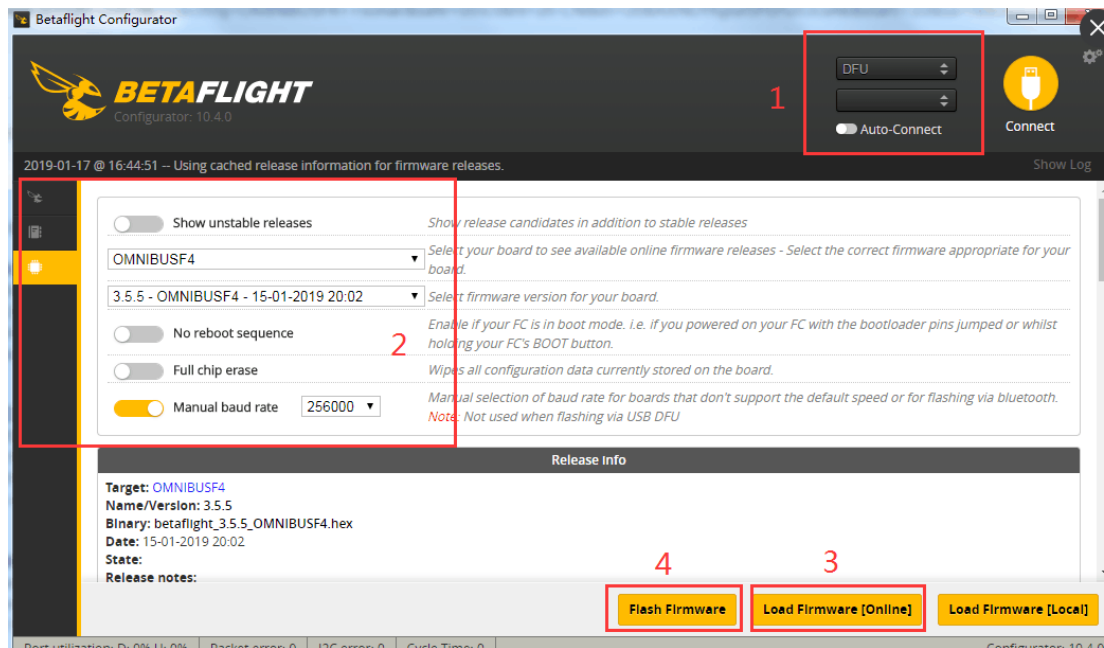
Betaflight Configurator

BETAFLIGHT
Configurator: 10.4.0

DFU
Auto-Connect
1
Connect

2019-01-17 @ 16:44:51 -- Using cached release information for firmware releases.
Show Log

Show unstable releases
Show release candidates in addition to stable releases

OMNIBUSF4
Select your board to see available online firmware releases - Select the correct firmware appropriate for your board.

3.5.5 - OMNIBUSF4 - 15-01-2019 20:02
Select firmware version for your board.

No reboot sequence
Enable if your FC is in boot mode. i.e. if you powered on your FC with the bootloader pins jumped or whilst holding your FC's BOOT button.

2

Full chip erase
Wipes all configuration data currently stored on the board.

Manual baud rate 256000
Manual selection of baud rate for boards that don't support the default speed or for flashing via bluetooth.
Note: Not used when flashing via USB DFU

Release info

Target: OMNIBUSF4
Name/Version: 3.5.5
Binary: betaflight_3.5.5_OMNIBUSF4.hex
Date: 15-01-2019 20:02
State:
Release notes:

4
3

Flash Firmware
Load Firmware [Online]
Load Firmware [Local]

Port utilization: D: 0% U: 0% | Packet error: 0 | I2C error: 0 | Cycle Time: 0
Configurator: 10.4.0